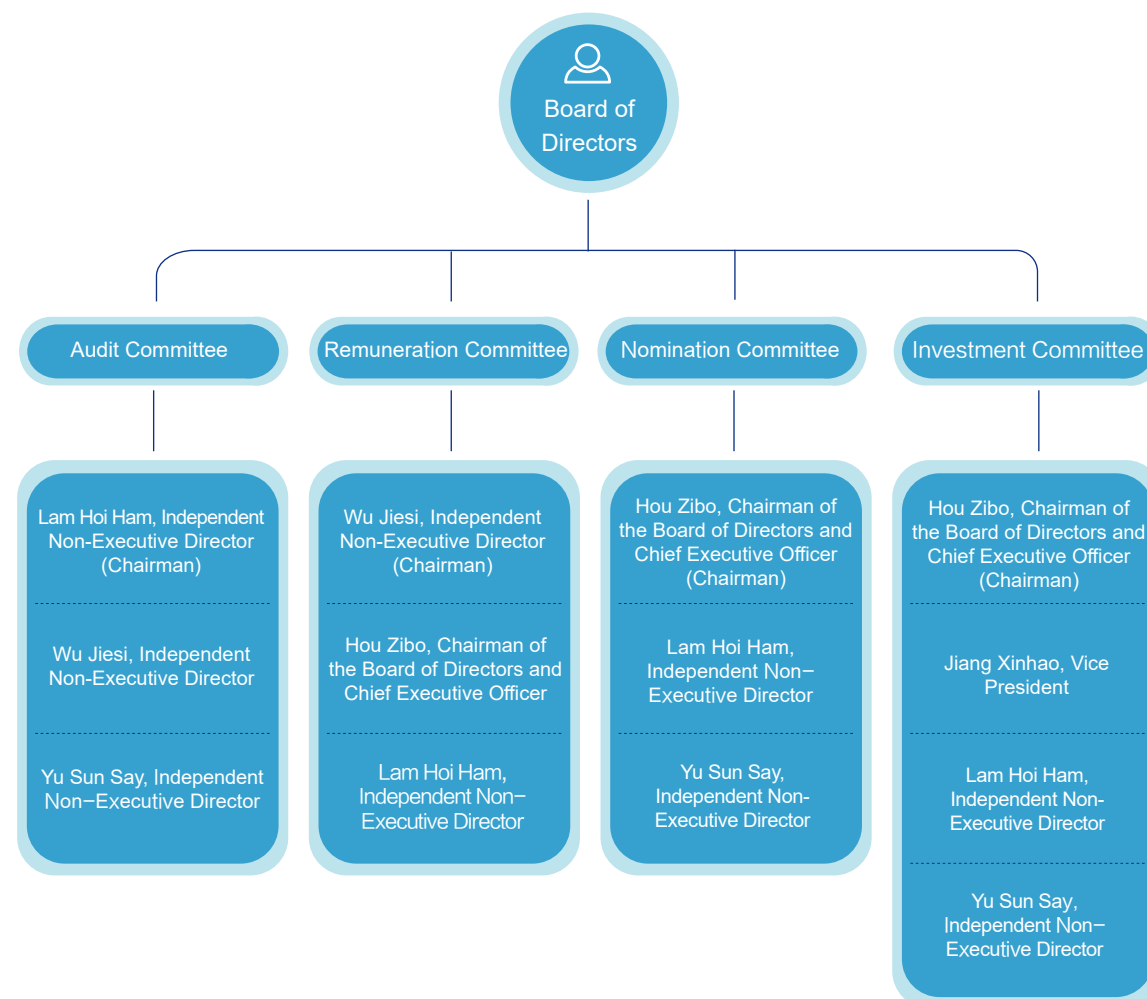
Board of Directors

Audit Committee

Lam Hoi Ham, Independent Non-Executive Director (Chairman)

Wu Jiesi, Independent Non-Executive Director

Yu Sun Say, Independent Non−Executive Director

Remuneration Committee

Wu Jiesi, Independent Non-Executive Director (Chairman)

Hou Zibo, Chairman of the Board of Directors and Chief Executive Officer

Lam Hoi Ham, Independent Non−Executive Director

Nomination Committee

Hou Zibo, Chairman of the Board of Directors and Chief Executive Officer (Chairman)

Lam Hoi Ham, Independent Non−Executive Director

Yu Sun Say, Independent Non-Executive Director

Investment Committee

Hou Zibo, Chairman of the Board of Directors and Chief Executive Officer (Chairman)

Jiang Xinhao, Vice President

Lam Hoi Ham, Independent Non-Executive Director

Yu Sun Say, Independent Non−Executive Director